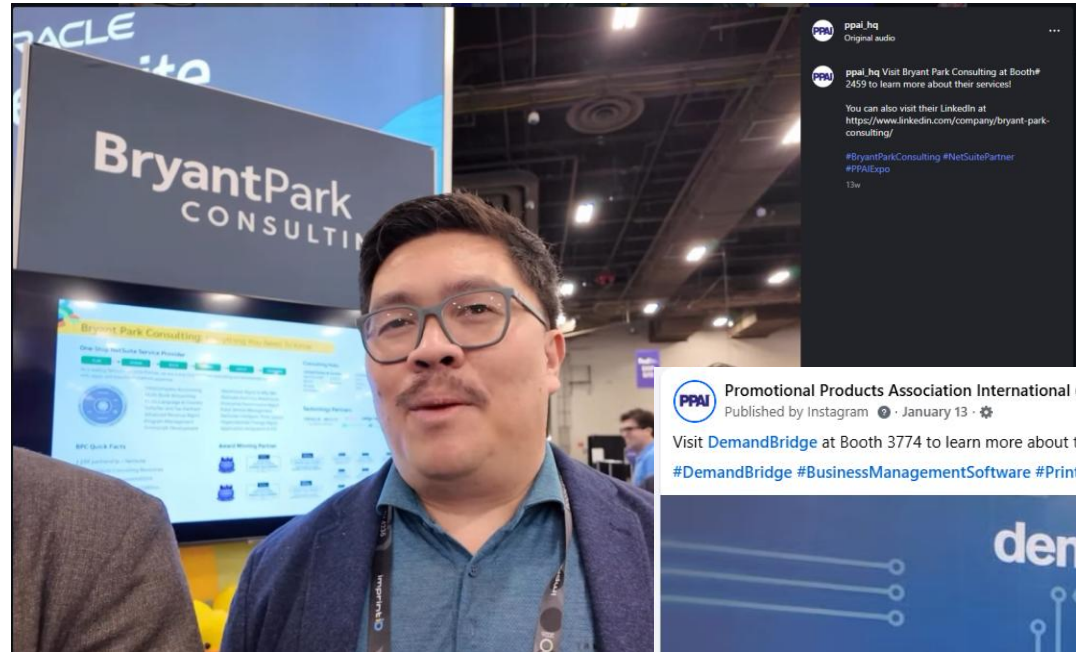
RACLE
ite

BryantPark
CONSULTIN

Bryant Park Consulting

One-Stop NetSuite Service Provider

BPC Quick Facts

Award Winning Partner

Technology Partners

ppai_hq
Original audio

ppai_hq Visit Bryant Park Consulting at Booth# 2459 to learn more about their services!

You can also visit their LinkedIn at https://www.linkedin.com/company/bryant-park-consulting/

#BryantParkConsulting #NetSuitePartner #PPAIExpo

13w

PPAI Promotional Products Association International
Published by Instagram · January 13 ·

Visit DemandBridge at Booth 3774 to learn more about

#DemandBridge #BusinessManagementSoftware #Print

dem